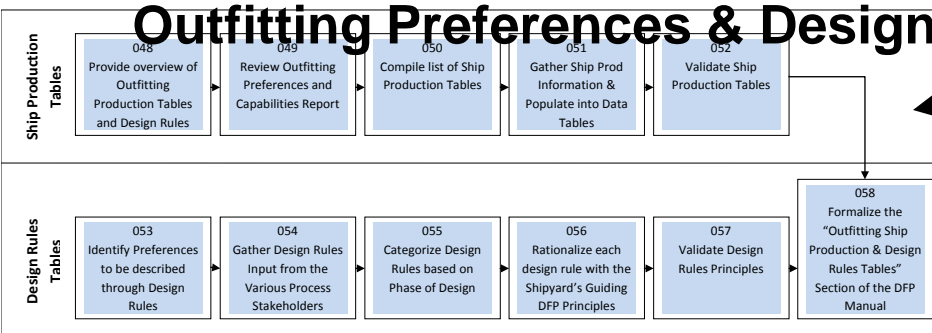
Outfitting Preferences & Design

Ship Production Tables

048
Provide overview of Outfitting Production Tables and Design Rules

049
Review Outfitting Preferences and Capabilities Report

050
Compile list of Ship Production Tables

051
Gather Ship Prod Information & Populate into Data Tables

052
Validate Ship Production Tables

Design Rules Tables

053
Identify Preferences to be described through Design Rules

054
Gather Design Rules Input from the Various Process Stakeholders

055
Categorize Design Rules based on Phase of Design

056
Rationalize each design rule with the Shipyard's Guiding DFP Principles

057
Validate Design Rules Principles

058
Formalize the "Outfitting Ship Production & Design Rules Tables" Section of the DFP Manual